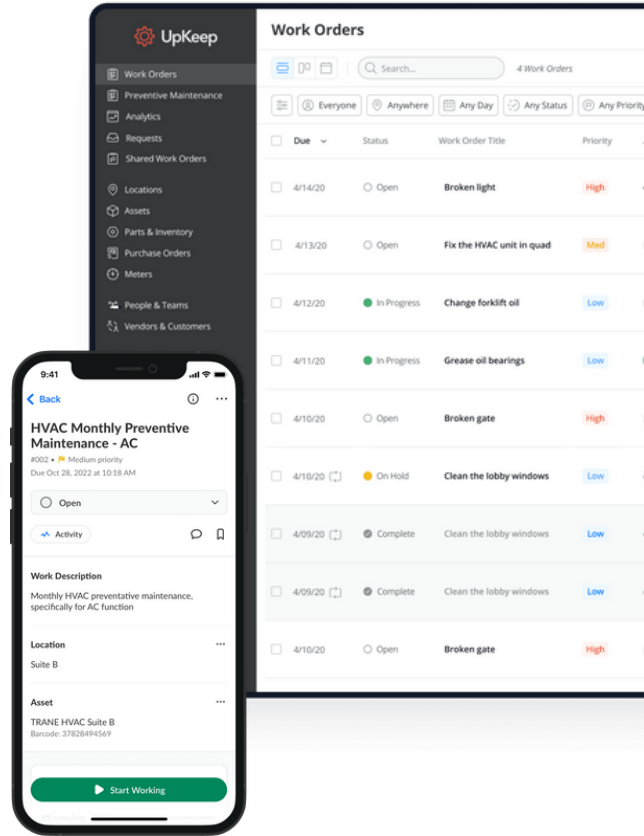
UpKeep

Work Orders
Preventive Maintenance
Analytics
Requests
Shared Work Orders
Locations
Assets
Parts & Inventory
Purchase Orders
Meters
People & Teams
Vendors & Customers

Work Orders

Search...
4 Work Orders

Everyone
Anywhere
Any Day
Any Status
Any Priority

| Due | Status | Work Order Title | Priority |
|---|---|---|---|
| 4/14/20 | Open | Broken light | High |
| 4/13/20 | Open | Fix the HVAC unit in quad | Med |
| 4/12/20 | In Progress | Change forklift oil | Low |
| 4/11/20 | In Progress | Grease oil bearings | Low |
| 4/10/20 | Open | Broken gate | High |
| 4/10/20 | On Hold | Clean the lobby windows | Low |
| 4/09/20 | Complete | Clean the lobby windows | Low |
| 4/09/20 | Complete | Clean the lobby windows | Low |
| 4/10/20 | Open | Broken gate | High |

9:41
Back

HVAC Monthly Preventive Maintenance - AC
#002 • Medium priority
Due Oct 28, 2022 at 10:18 AM

Open

Activity

Work Description
Monthly HVAC preventative maintenance, specifically for AC function

Location
Suite B

Asset
TRANE HVAC Suite B
Barcode: 37828494569

Start Working